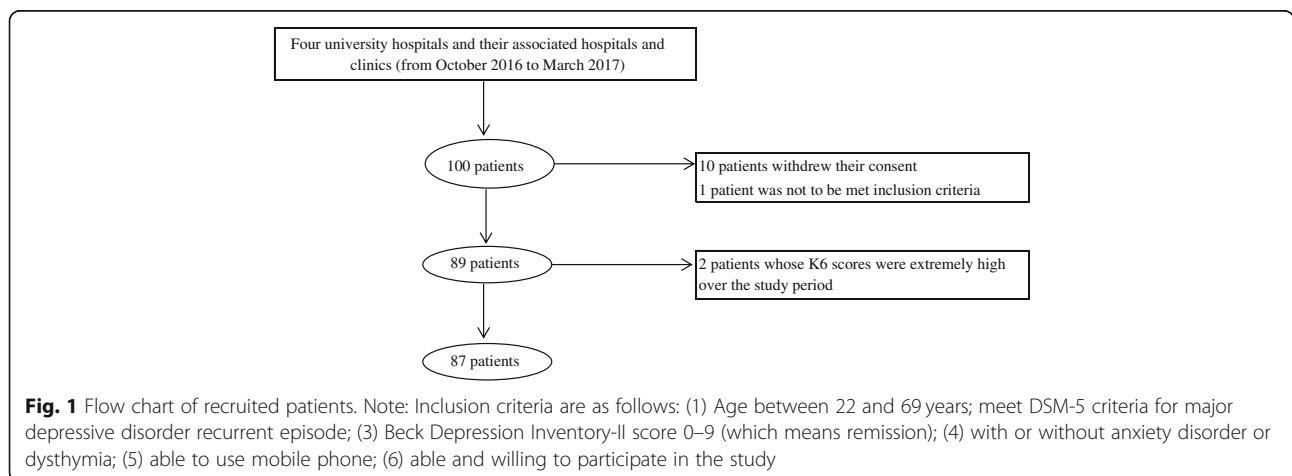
Four university hospitals and their associated hospitals and clinics (from October 2016 to March 2017)

100 patients

10 patients withdrew their consent
1 patient was not to be met inclusion criteria

89 patients

2 patients whose K6 scores were extremely high over the study period

87 patients

**Fig. 1** Flow chart of recruited patients. Note: Inclusion criteria are as follows: (1) Age between 22 and 69 years; meet DSM-5 criteria for major depressive disorder recurrent episode; (3) Beck Depression Inventory-II score 0–9 (which means remission); (4) with or without anxiety disorder or dysthymia; (5) able to use mobile phone; (6) able and willing to participate in the study